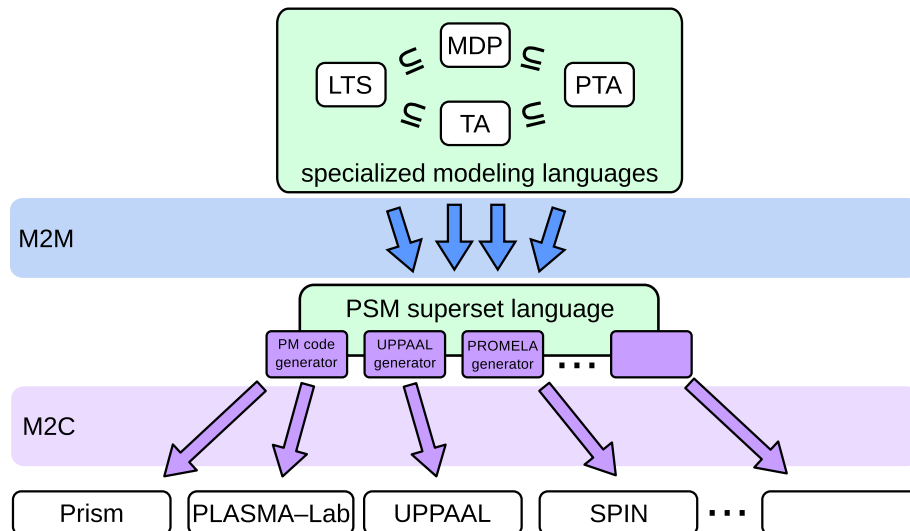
MDP

LTS $\subseteq$ $\subseteq$ PTA

$\subseteq$ TA $\subseteq$

specialized modeling languages

M2M

PSM superset language

PM code generator

UPPAAL generator

PROMELA generator

...

M2C

Prism

PLASMA–Lab

UPPAAL

SPIN

...